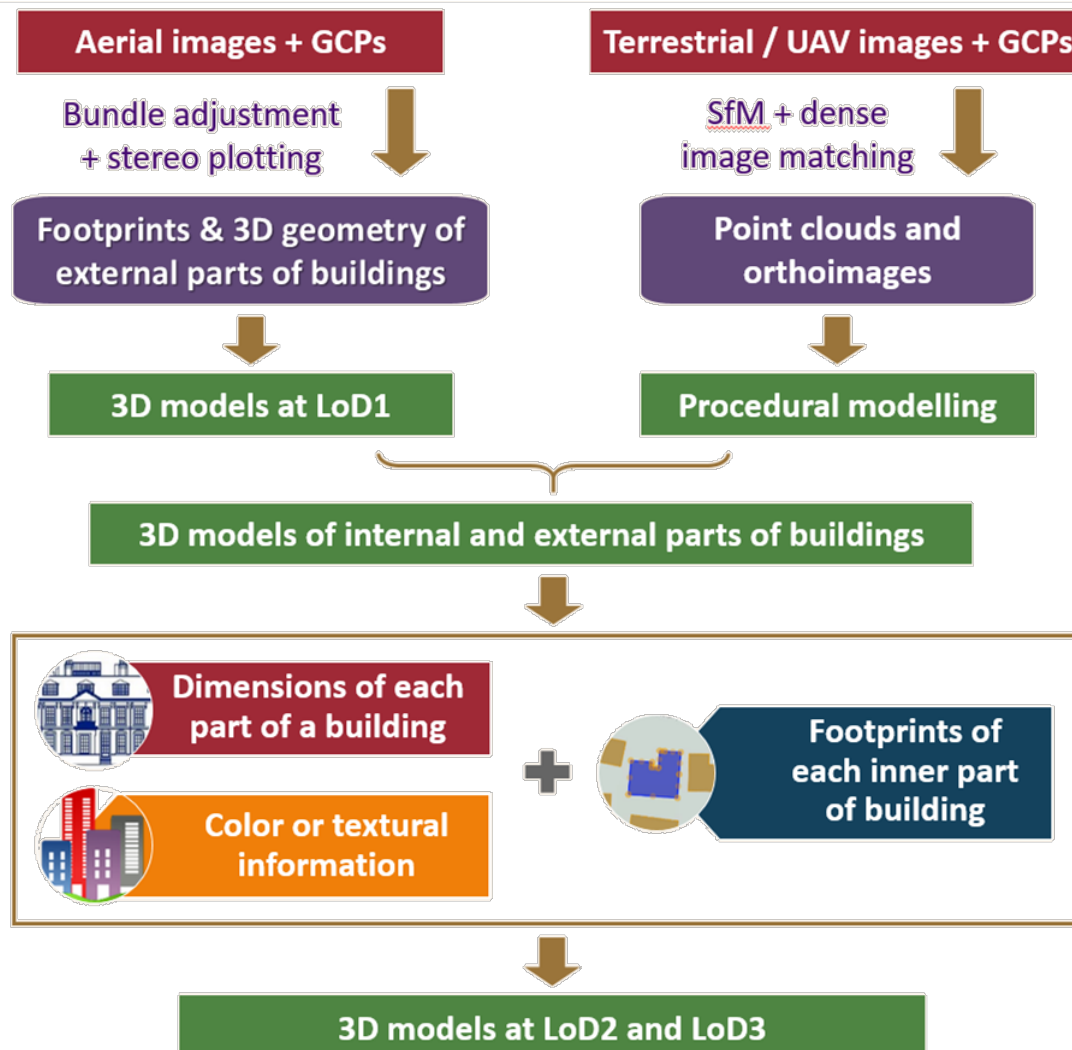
Aerial images + GCPs

Terrestrial / UAV images + GCPs

Bundle adjustment + stereo plotting

SfM + dense image matching

Footprints & 3D geometry of external parts of buildings

Point clouds and orthoimages

3D models at LoD1

Procedural modelling

3D models of internal and external parts of buildings

Dimensions of each part of a building

Color or textural information

Footprints of each inner part of building

3D models at LoD2 and LoD3